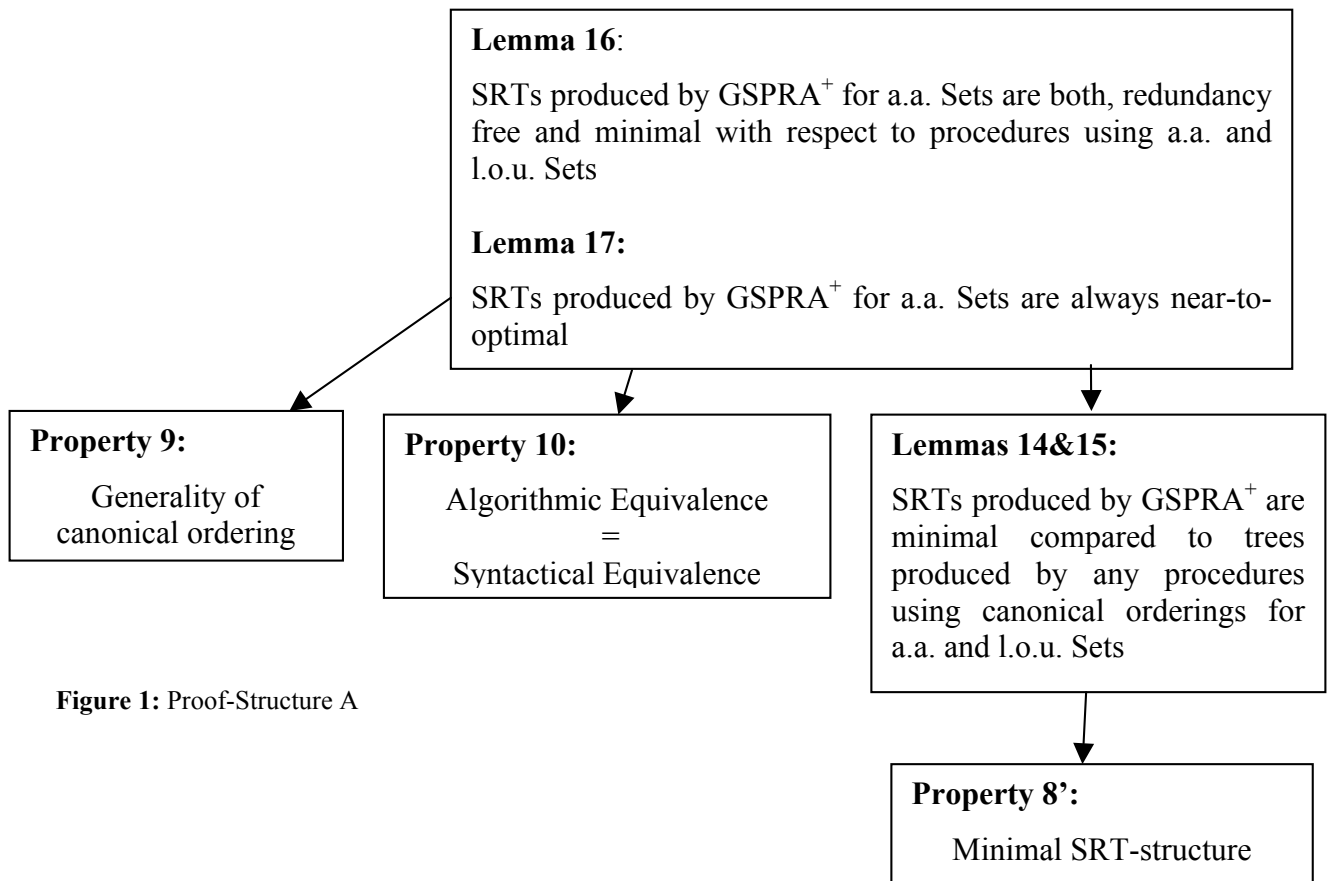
**Lemma 16**:

SRTs produced by GSPRA$^{+}$ for a.a. Sets are both, redundancy free and minimal with respect to procedures using a.a. and l.o.u. Sets

**Lemma 17:**

SRTs produced by GSPRA$^{+}$ for a.a. Sets are always near-to-optimal

**Property 9:**

Generality of canonical ordering

**Property 10:**

Algorithmic Equivalence
=
Syntactical Equivalence

**Lemmas 14&15:**

SRTs produced by GSPRA$^{+}$ are minimal compared to trees produced by any procedures using canonical orderings for a.a. and l.o.u. Sets

**Figure 1:** Proof-Structure A

**Property 8':**

Minimal SRT-structure